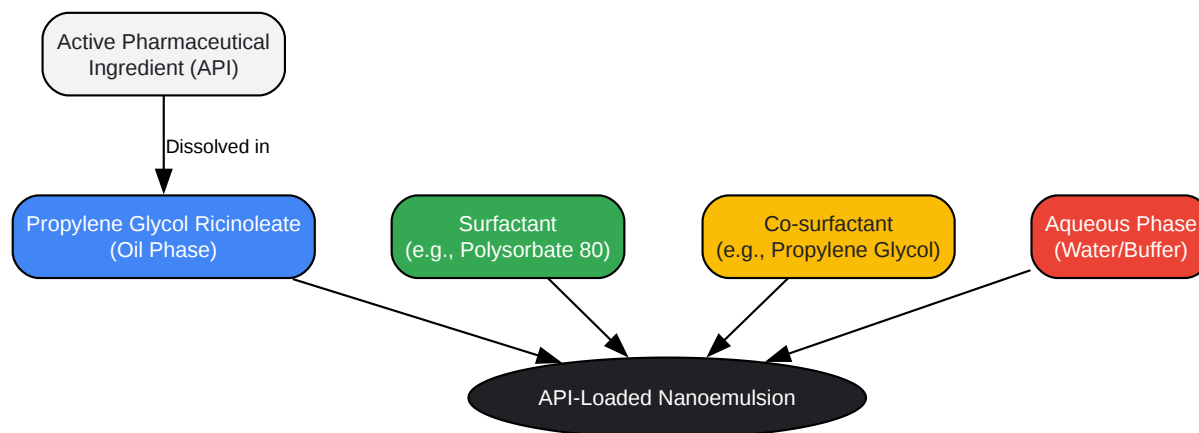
Active Pharmaceutical Ingredient (API)

Dissolved in

Propylene Glycol Ricinoleate (Oil Phase)

Surfactant (e.g., Polysorbate 80)

Co-surfactant (e.g., Propylene Glycol)

Aqueous Phase (Water/Buffer)

API-Loaded Nanoemulsion